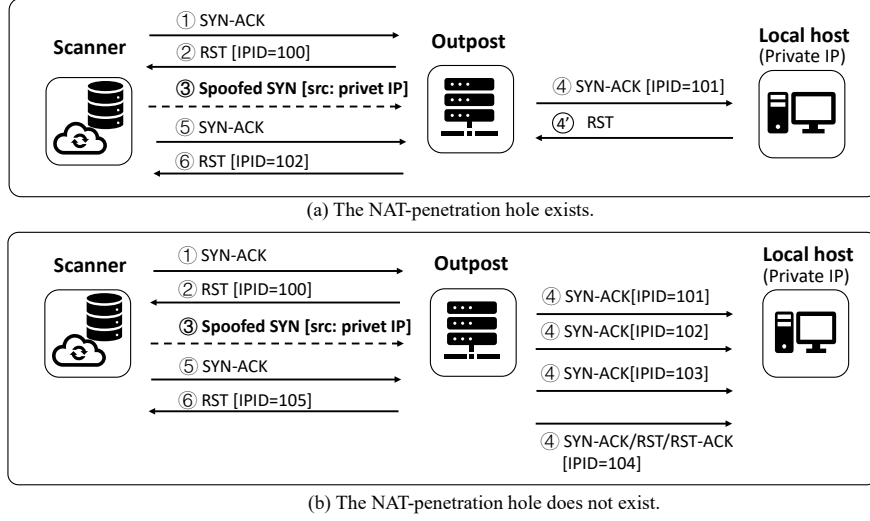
Scanner

① SYN-ACK
② RST [IPID=100]
③ Spoofed SYN [src: privet IP]
⑤ SYN-ACK
⑥ RST [IPID=102]

Outpost

④ SYN-ACK [IPID=101]
④' RST

Local host
(Private IP)

(a) The NAT-penetration hole exists.

Scanner

① SYN-ACK
② RST [IPID=100]
③ Spoofed SYN [src: privet IP]
⑤ SYN-ACK
⑥ RST [IPID=105]

Outpost

④ SYN-ACK[IPID=101]
④ SYN-ACK[IPID=102]
④ SYN-ACK[IPID=103]
④ SYN-ACK/RST/RST-ACK [IPID=104]

Local host
(Private IP)

(b) The NAT-penetration hole does not exist.